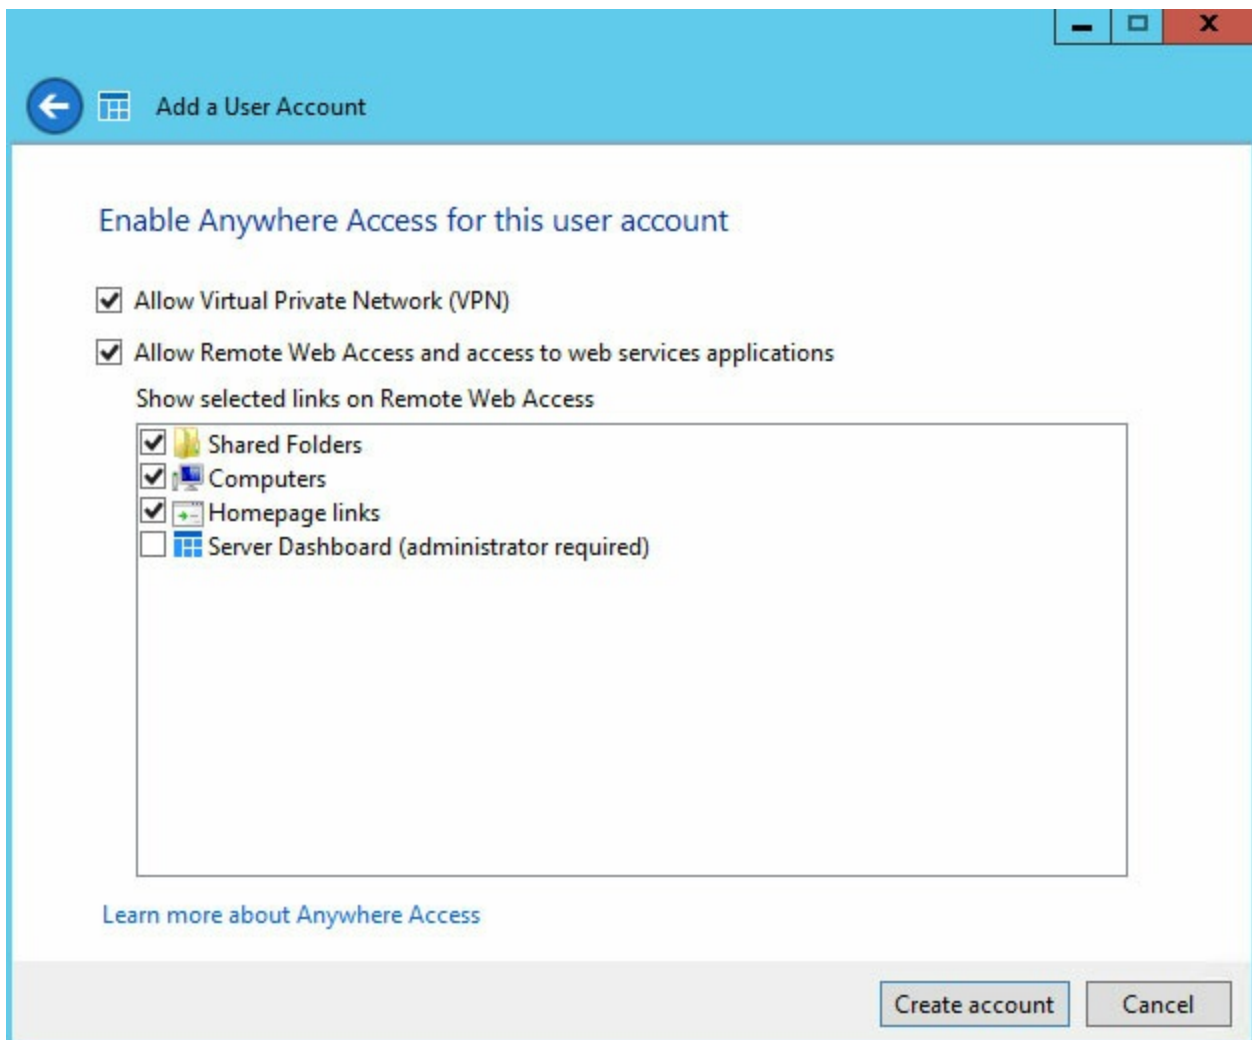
Add a User Account

Enable Anywhere Access for this user account

Allow Virtual Private Network (VPN)

Allow Remote Web Access and access to web services applications

Show selected links on Remote Web Access

Shared Folders
Computers
Homepage links
Server Dashboard (administrator required)

Learn more about Anywhere Access

Create account
Cancel